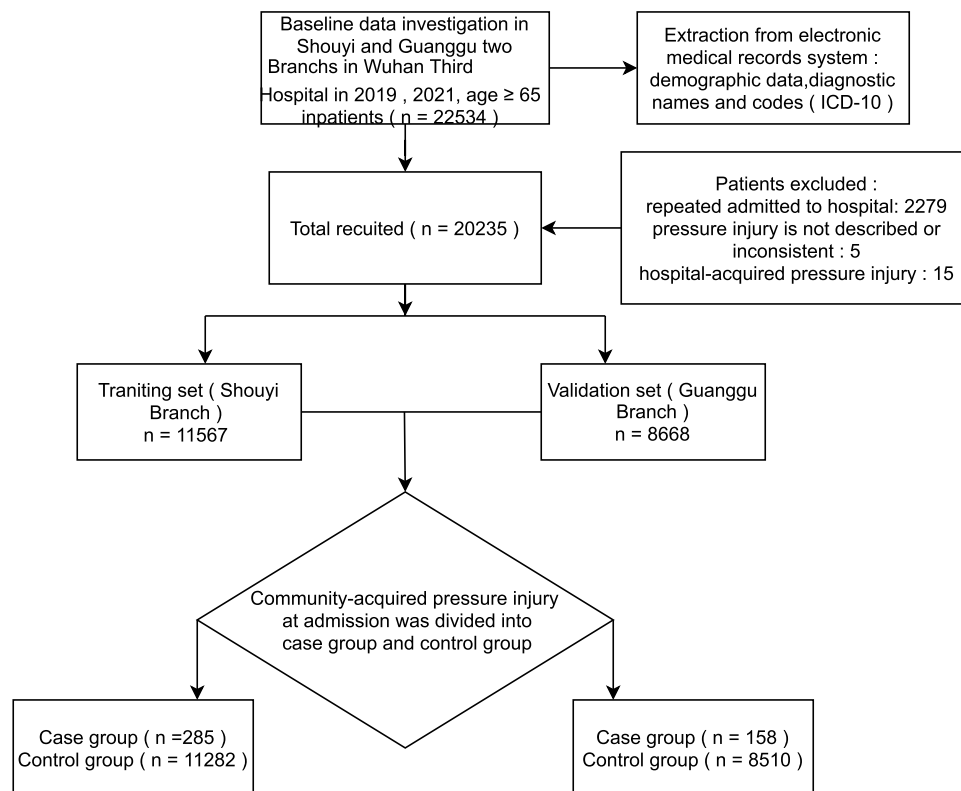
Baseline data investigation in Shouyi and Guanggu two Branchs in Wuhan Third Hospital in 2019 , 2021, age ≥ 65 inpatients ( n = 22534 )

Extraction from electronic medical records system : demographic data,diagnostic names and codes ( ICD-10 )

Total recuited ( n = 20235 )

Patients excluded :
repeated admitted to hospital: 2279
pressure injury is not described or inconsistent : 5
hospital-acquired pressure injury : 15

Traniting set ( Shouyi Branch )
n = 11567

Validation set ( Guanggu Branch )
n = 8668

Community-acquired pressure injury at admission was divided into case group and control group

Case group ( n =285 )
Control group ( n = 11282 )

Case group ( n = 158 )
Control group ( n = 8510 )